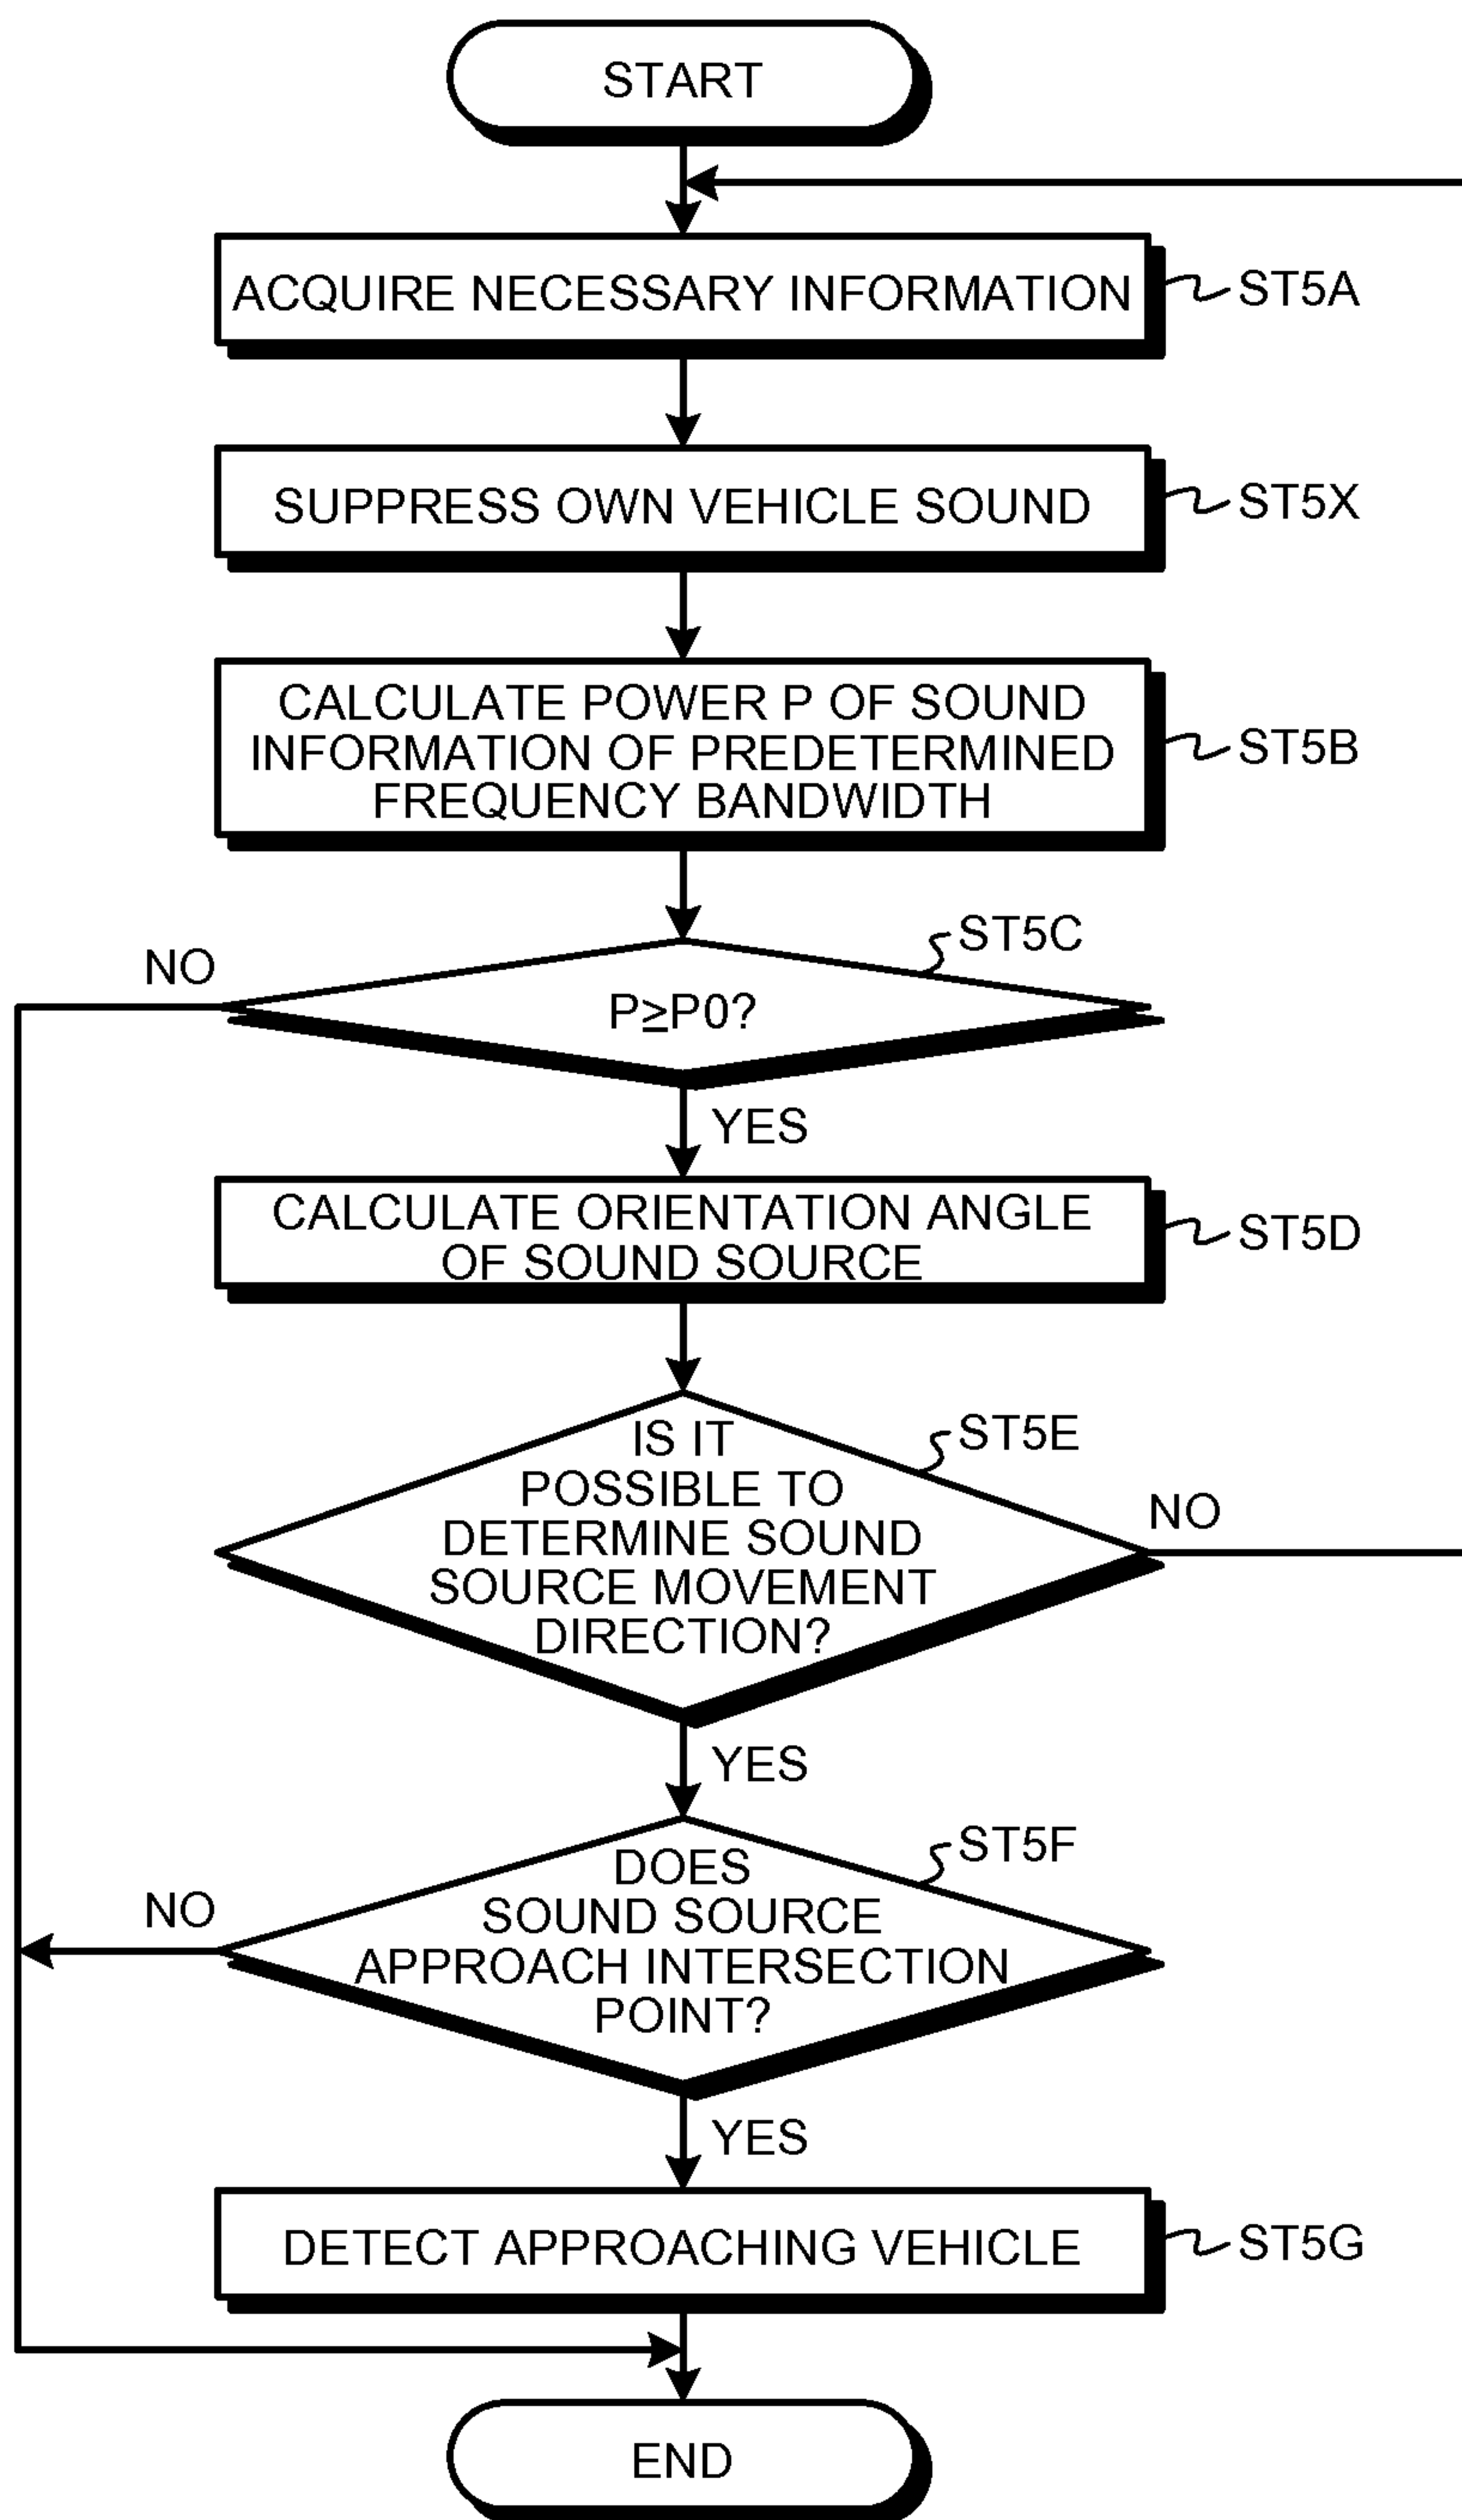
START

ACQUIRE NECESSARY INFORMATION

ST5A

SUPPRESS OWN VEHICLE SOUND

ST5X

CALCULATE POWER P OF SOUND INFORMATION OF PREDETERMINED FREQUENCY BANDWIDTH

ST5B

ST5C

NO

$P \geq P0$?

YES

CALCULATE ORIENTATION ANGLE OF SOUND SOURCE

ST5D

IS IT POSSIBLE TO DETERMINE SOUND SOURCE MOVEMENT DIRECTION?

ST5E

NO

YES

DOES SOUND SOURCE APPROACH INTERSECTION POINT?

ST5F

NO

YES

DETECT APPROACHING VEHICLE

ST5G

END